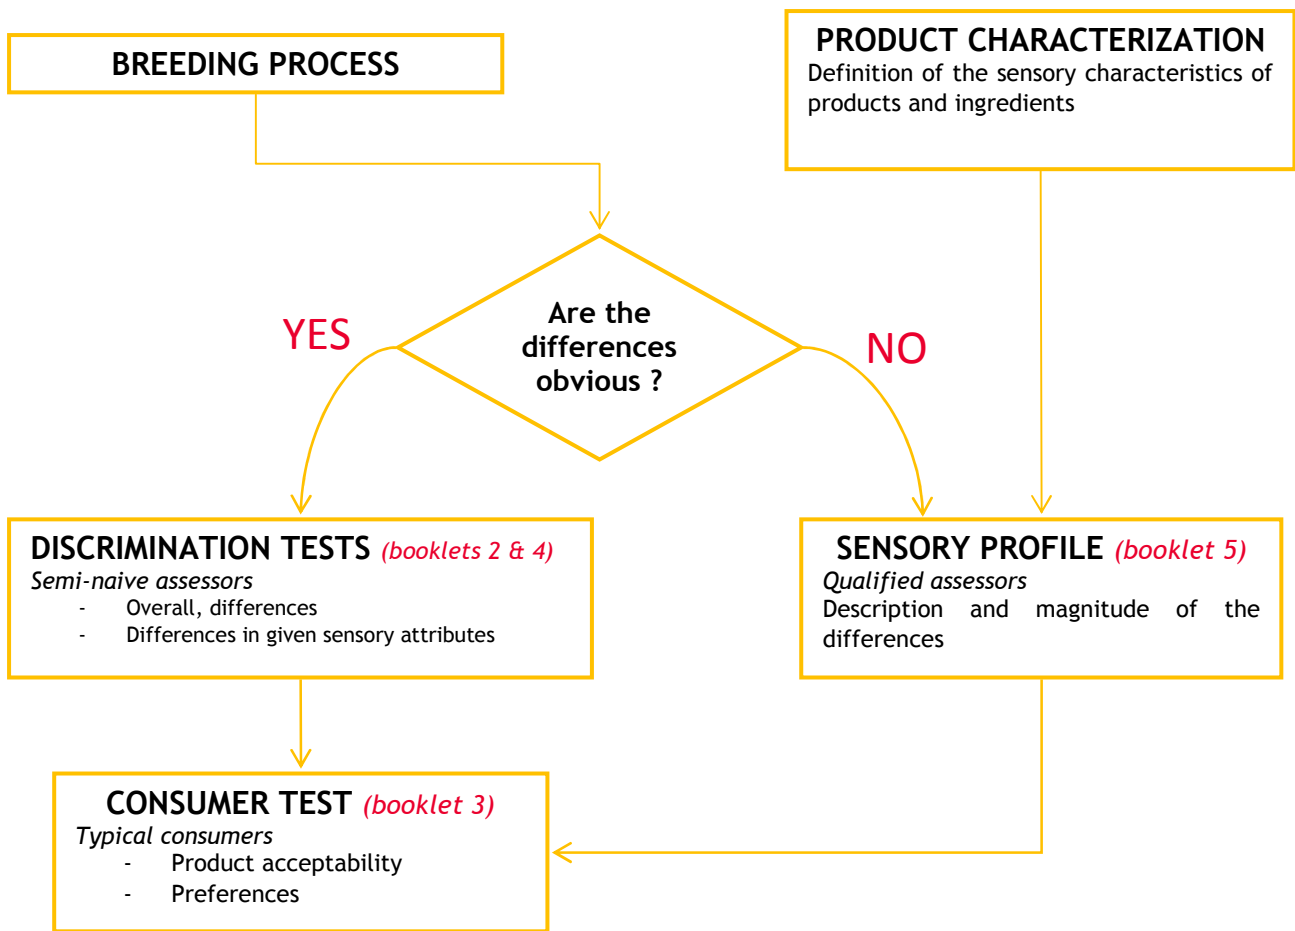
BREEDING PROCESS

PRODUCT CHARACTERIZATION
Definition of the sensory characteristics of products and ingredients

Are the differences obvious ?

YES

NO

DISCRIMINATION TESTS (booklets 2 & 4)
Semi-naive assessors
- Overall, differences
- Differences in given sensory attributes

SENSORY PROFILE (booklet 5)
Qualified assessors
Description and magnitude of the differences

CONSUMER TEST (booklet 3)
Typical consumers
- Product acceptability
- Preferences